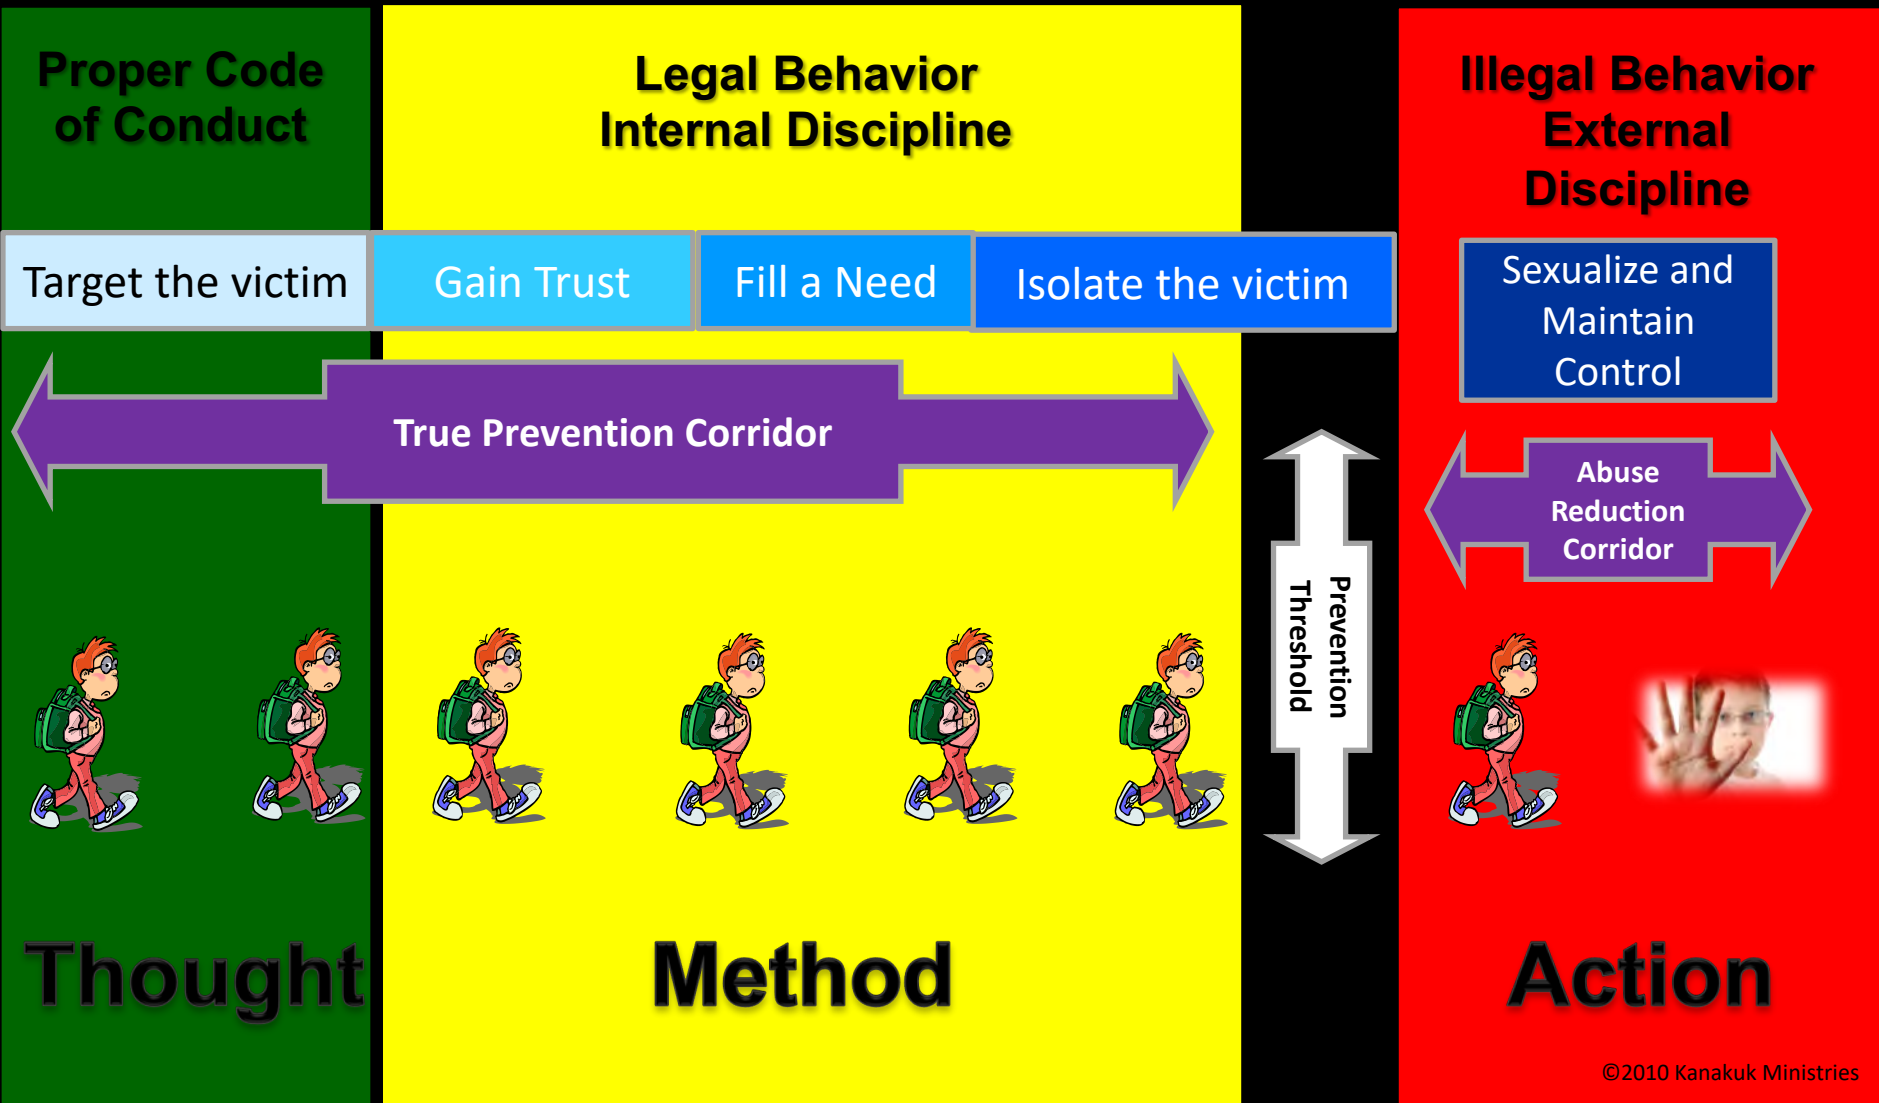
Proper Code of Conduct

Legal Behavior
Internal Discipline

Illegal Behavior
External Discipline

Target the victim

Gain Trust

Fill a Need

Isolate the victim

Sexualize and Maintain Control

True Prevention Corridor

Prevention Threshold

Abuse Reduction Corridor

Thought

Method

Action

©2010 Kanakuk Ministries